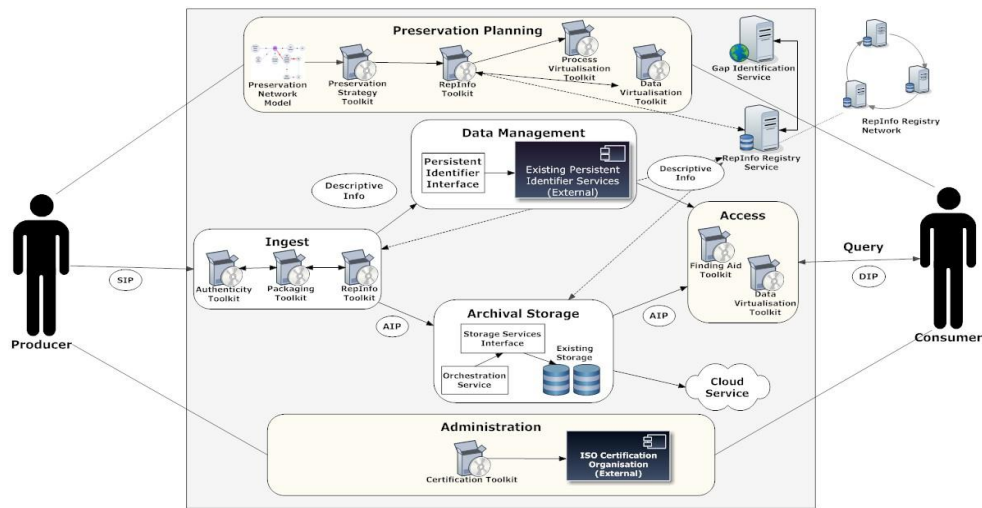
Preservation Planning

Preservation Network Model

Preservation Strategy Toolkit

RepInfo Toolkit

Process Virtualisation Toolkit

Data Virtualisation Toolkit

Gap Identification Service

RepInfo Registry Network

RepInfo Registry Service

Data Management

Persistent Identifier Interface

Existing Persistent Identifier Services (External)

Descriptive Info

Descriptive Info

Access

Ingest

Authenticity Toolkit

Packaging Toolkit

RepInfo Toolkit

SIP

Finding Aid Toolkit

Data Virtualisation Toolkit

Query

DIP

AIP

AIP

Archival Storage

Storage Services Interface

Existing Storage

Orchestration Service

Cloud Service

Producer

Consumer

Administration

Certification Toolkit

ISO Certification Organisation (External)